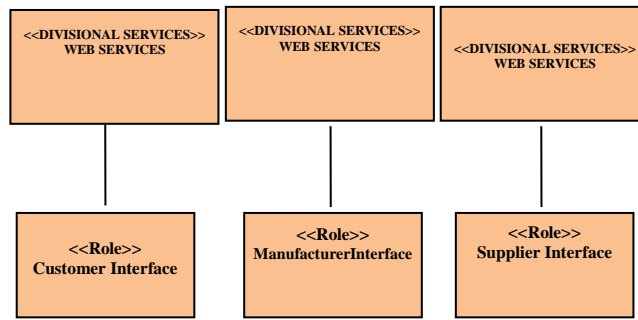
<<DIVISIONAL SERVICES>> WEB SERVICES

<<DIVISIONAL SERVICES>> WEB SERVICES

<<DIVISIONAL SERVICES>> WEB SERVICES

<<Role>> Customer Interface

<<Role>> ManufacturerInterface

<<Role>> Supplier Interface